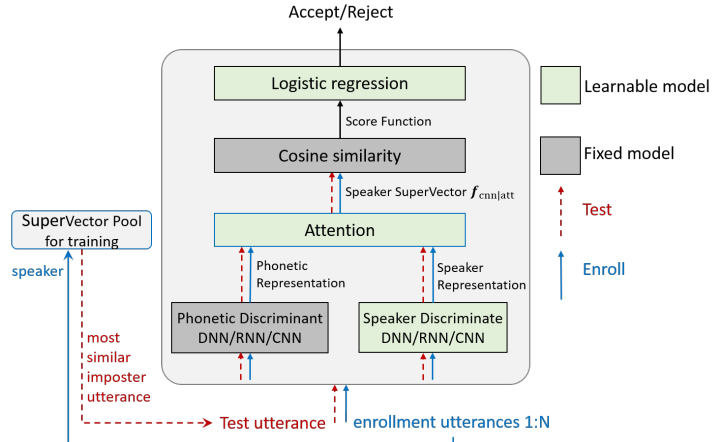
Accept/Reject

Logistic regression

Score Function

Cosine similarity

Speaker SuperVector $\boldsymbol{f}_{\text{cnn|att}}$

Attention

Phonetic Representation

Speaker Representation

Phonetic Discriminant DNN/RNN/CNN

Speaker Discriminate DNN/RNN/CNN

Learnable model

Fixed model

Test

Enroll

SuperVector Pool for training

speaker

most similar imposter utterance

Test utterance

enrollment utterances 1:N